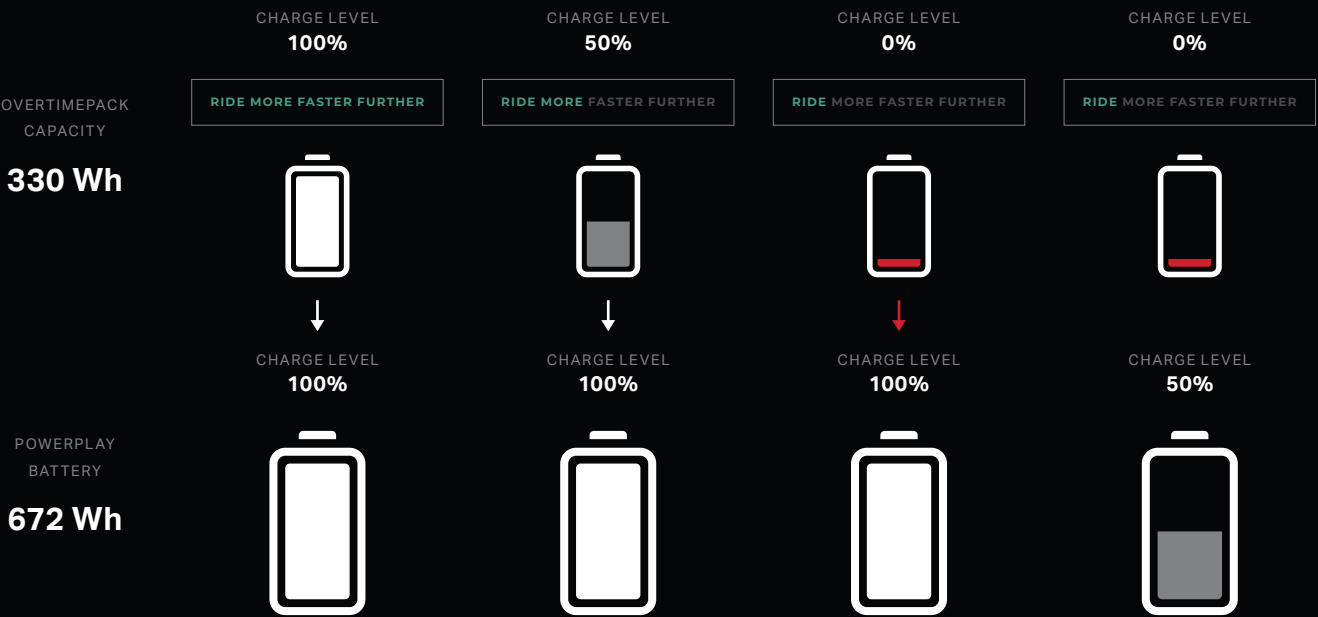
OVERTIMEPACK CAPACITY

330 Wh

CHARGE LEVEL
100%

RIDE MORE FASTER FURTHER

CHARGE LEVEL
50%

RIDE MORE FASTER FURTHER

CHARGE LEVEL
0%

RIDE MORE FASTER FURTHER

CHARGE LEVEL
0%

RIDE MORE FASTER FURTHER

POWERPLAY BATTERY

672 Wh

CHARGE LEVEL
100%

CHARGE LEVEL
100%

CHARGE LEVEL
100%

CHARGE LEVEL
50%